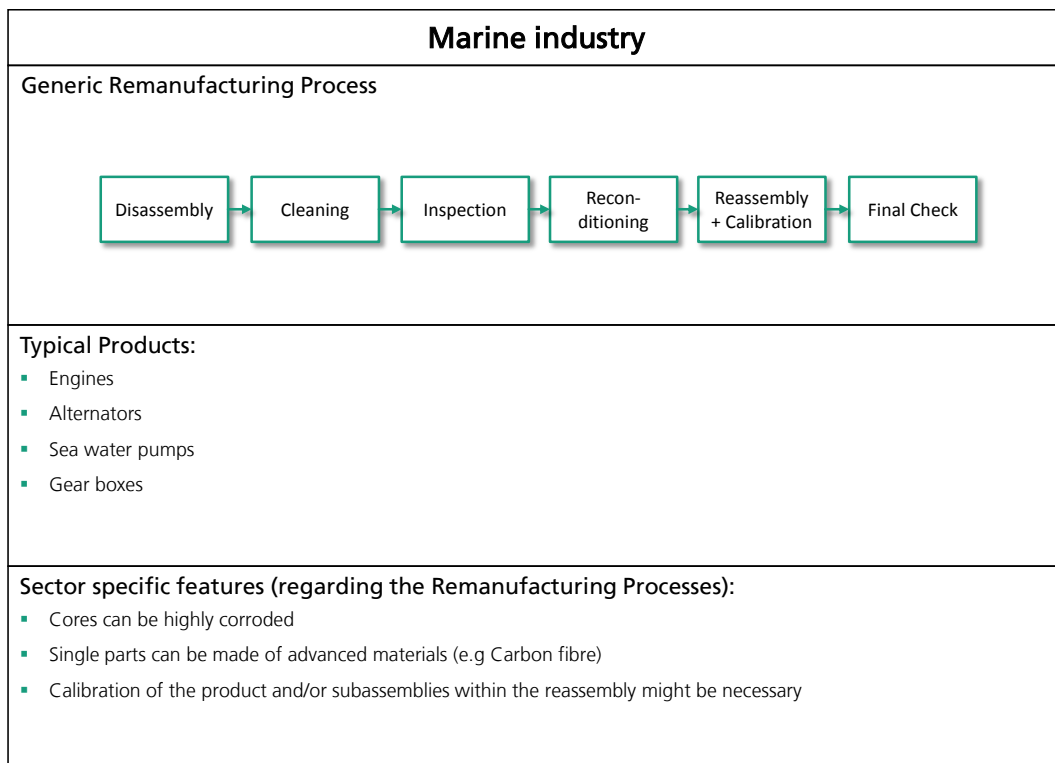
Marine industry

Generic Remanufacturing Process

Disassembly → Cleaning → Inspection → Reconditioning → Reassembly + Calibration → Final Check

Typical Products:
- Engines
- Alternators
- Sea water pumps
- Gear boxes

Sector specific features (regarding the Remanufacturing Processes):
- Cores can be highly corroded
- Single parts can be made of advanced materials (e.g Carbon fibre)
- Calibration of the product and/or subassemblies within the reassembly might be necessary